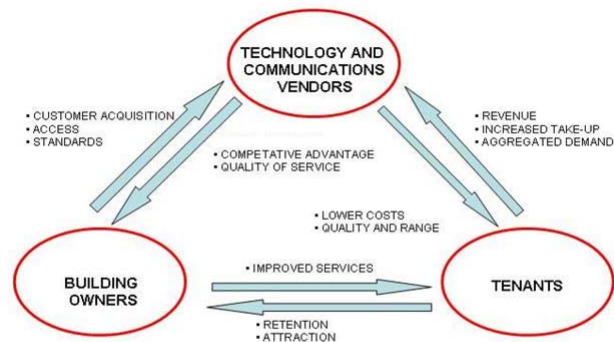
TECHNOLOGY AND COMMUNICATIONS VENDORS

• CUSTOMER ACQUISITION
• ACCESS
• STANDARDS

• COMPETATIVE ADVANTAGE
• QUALITY OF SERVICE

• REVENUE
• INCREASED TAKE-UP
• AGGREGATED DEMAND

• LOWER COSTS
• QUALITY AND RANGE

BUILDING OWNERS

• IMPROVED SERVICES

TENANTS

• RETENTION
• ATTRACTION